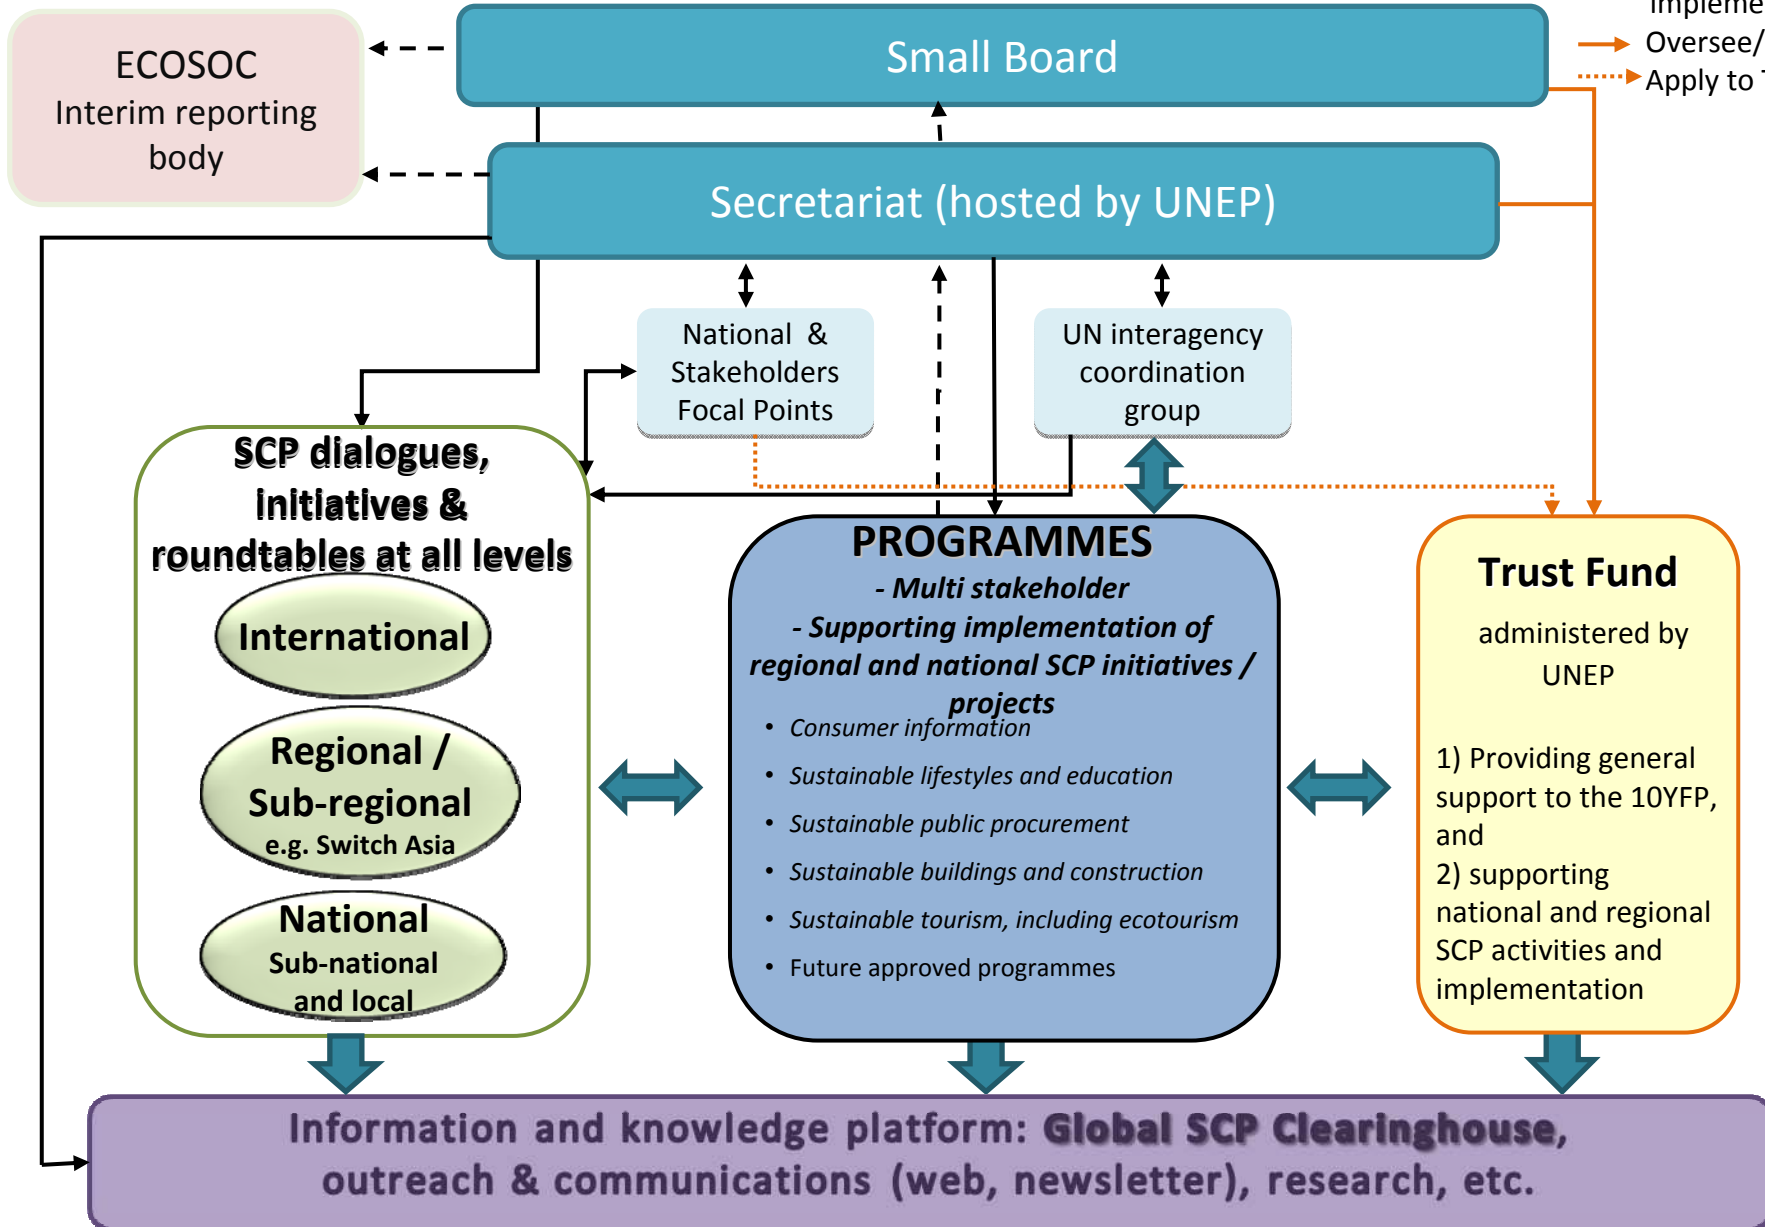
Impleme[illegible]
Oversee/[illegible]
Apply to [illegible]

ECOSOC
Interim reporting body

Small Board

Secretariat (hosted by UNEP)

National & Stakeholders Focal Points

UN interagency coordination group

SCP dialogues, initiatives & roundtables at all levels

International

Regional / Sub-regional
e.g. Switch Asia

National
Sub-national and local

PROGRAMMES
- Multi stakeholder
- Supporting implementation of regional and national SCP initiatives / projects

• Consumer information
• Sustainable lifestyles and education
• Sustainable public procurement
• Sustainable buildings and construction
• Sustainable tourism, including ecotourism
• Future approved programmes

Trust Fund
administered by UNEP

1) Providing general support to the 10YFP, and
2) supporting national and regional SCP activities and implementation

Information and knowledge platform: Global SCP Clearinghouse, outreach & communications (web, newsletter), research, etc.